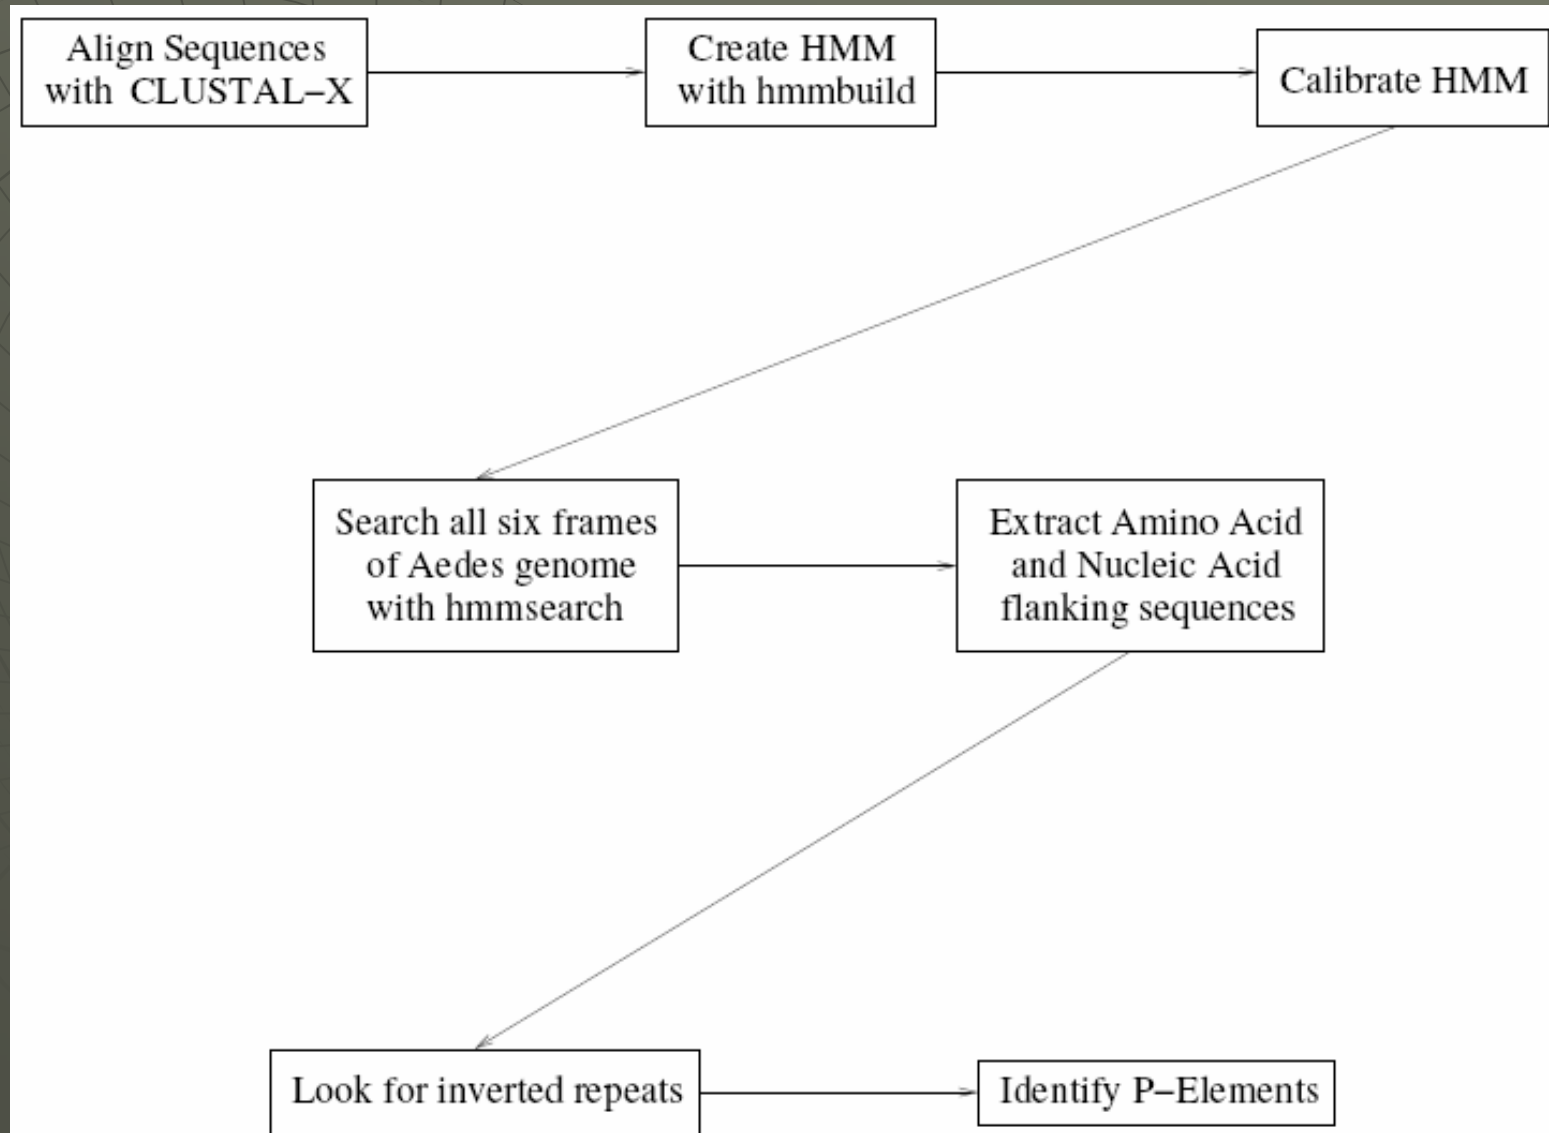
Align Sequences with CLUSTAL–X

Create HMM with hmmbuild

Calibrate HMM

Search all six frames of Aedes genome with hmmsearch

Extract Amino Acid and Nucleic Acid flanking sequences

Look for inverted repeats

Identify P–Elements